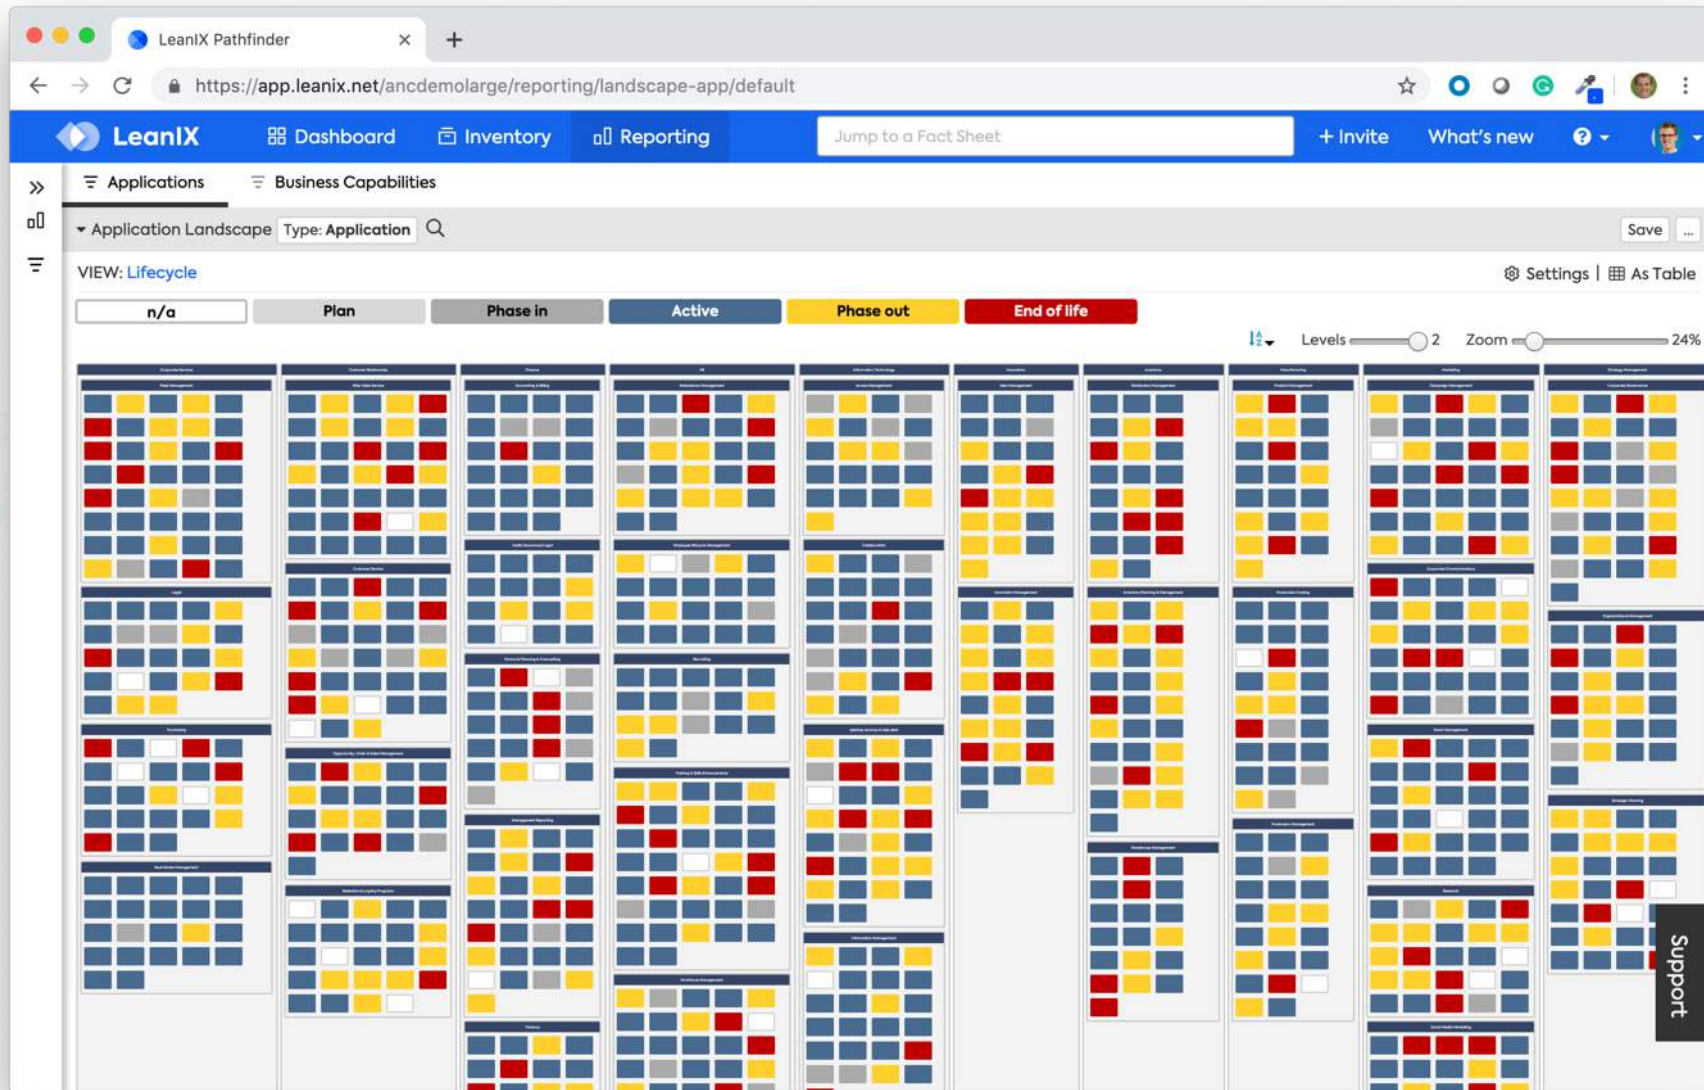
LeanIX Pathfinder

https://app.leanix.net/ancdemolarge/reporting/landscape-app/default

LeanIX Dashboard Inventory Reporting Jump to a Fact Sheet + Invite What's new

Applications Business Capabilities

Application Landscape Type: Application Save ...

VIEW: Lifecycle Settings | As Table

n/a Plan Phase in Active Phase out End of life

Levels 2 Zoom 24%

Support